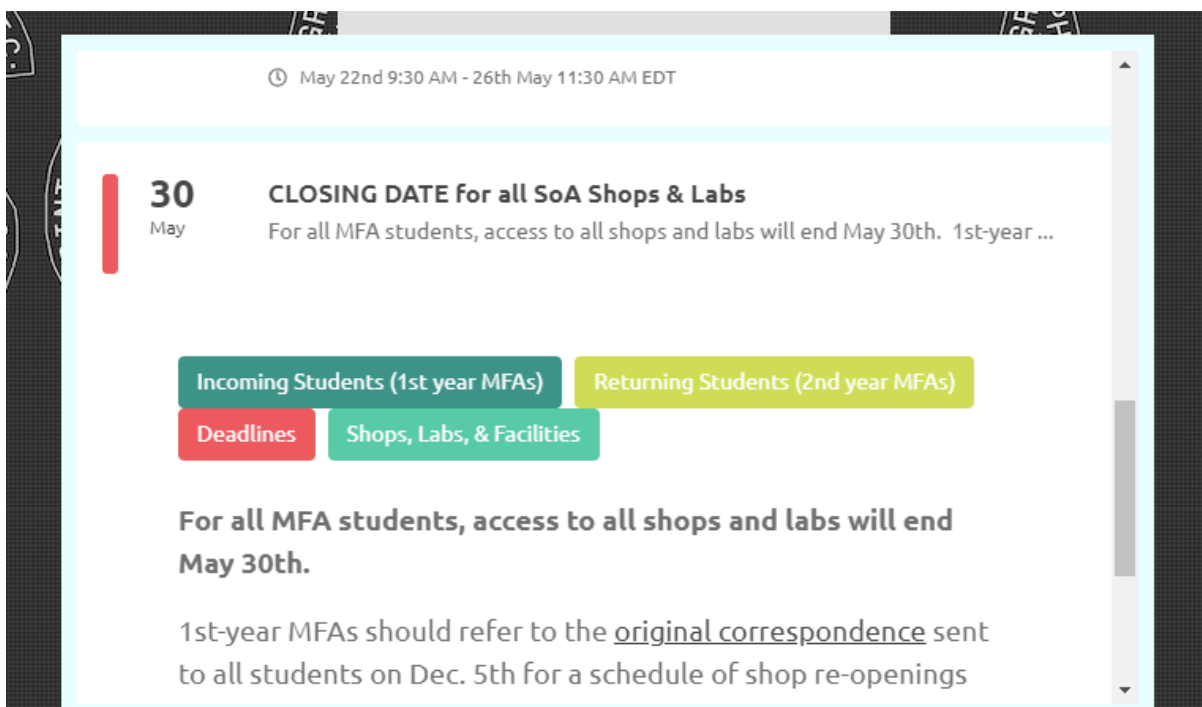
May 22nd 9:30 AM - 26th May 11:30 AM EDT

30
May

CLOSING DATE for all SoA Shops & Labs

For all MFA students, access to all shops and labs will end May 30th. 1st-year ...

Incoming Students (1st year MFAs)
Returning Students (2nd year MFAs)
Deadlines
Shops, Labs, & Facilities

For all MFA students, access to all shops and labs will end May 30th.

1st-year MFAs should refer to the original correspondence sent to all students on Dec. 5th for a schedule of shop re-openings